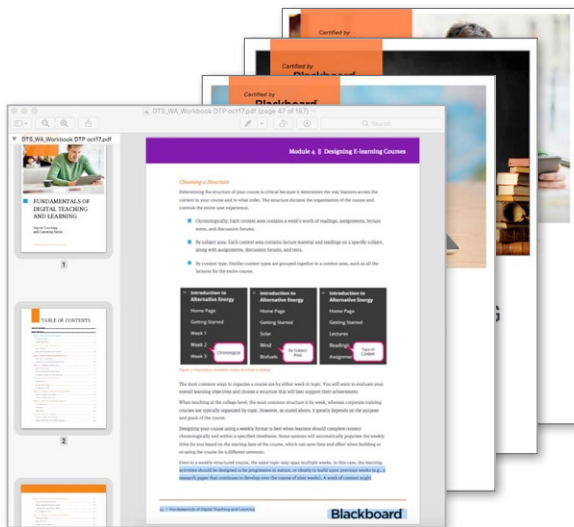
Certified by
Certified by
Blackboard
Certified by
Blackboard

DTS_WA_Workbook DTP oct17.pdf (page 47 of 187)
Search
DTS_WA_Workbook DTP oct17.pdf

FUNDAMENTALS OF DIGITAL TEACHING AND LEARNING
1

TABLE OF CONTENTS
2

Module 4 || Designing E-learning Courses

Choosing a Structure
Determining the structure of your course is critical because it determines the way learners access the content in your course and in what order. The structure dictates the organization of the course and controls the entire user experience.

Chronologically: Each content area contains a week's worth of readings, assignments, lecture notes, and discussion forums.

By subject area: Each content area contains lecture material and readings on a specific subject, along with assignments, discussion forums, and tests.

By content type: Similar content types are grouped together in a content area, such as all the lectures for the entire course.

| Introduction to Alternative Energy | Introduction to Alternative Energy | Introduction to Alternative Energy |
|---|---|---|
| Home Page | Home Page | Home Page |
| Getting Started | Getting Started | Getting Started |
| Week 1 | Solar | Lectures |
| Week 2 | Wind | Readings |
| Week 3 | Biofuels | Assignments |
| Chronological | By Subject Area | Type of Content |

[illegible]

The most common ways to organize a course are by either week or topic. You will want to evaluate your overall learning objectives and choose a structure that will best support their achievement.

When teaching at the college level, the most common structure is by week, whereas corporate training courses are typically organized by topic. However, as stated above, it greatly depends on the purpose and goals of the course.

Designing your course using a weekly format is best when learners should complete content chronologically and within a specified timeframe. Some systems will automatically populate the weekly titles for you based on the starting date of the course, which can save time and effort when building or re-using the course for a different semester.

Even in a weekly-structured course, the same topic may span multiple weeks. In this case, the learning activities should be designed to be progressive in nature, or ideally to build upon previous weeks (e.g., a research paper that continues to develop over the course of four weeks). A week of content might

44 | Fundamentals of Digital Teaching and Learning
Blackboard